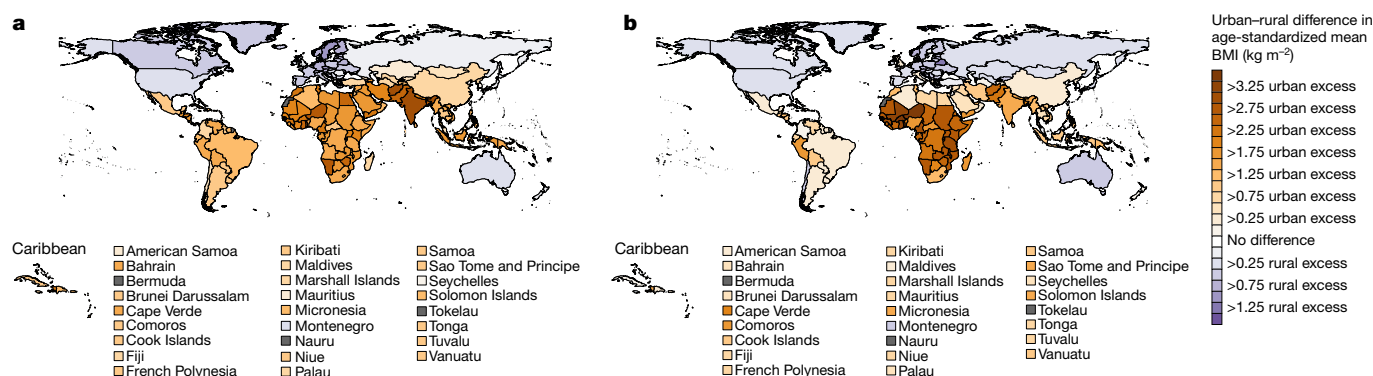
a

Caribbean

American Samoa
Bahrain
Bermuda
Brunei Darussalam
Cape Verde
Comoros
Cook Islands
Fiji
French Polynesia

Kiribati
Maldives
Marshall Islands
Mauritius
Micronesia
Montenegro
Nauru
Niue
Palau

Samoa
Sao Tome and Principe
Seychelles
Solomon Islands
Tokelau
Tonga
Tuvalu
Vanuatu

b

Caribbean

American Samoa
Bahrain
Bermuda
Brunei Darussalam
Cape Verde
Comoros
Cook Islands
Fiji
French Polynesia

Kiribati
Maldives
Marshall Islands
Mauritius
Micronesia
Montenegro
Nauru
Niue
Palau

Samoa
Sao Tome and Principe
Seychelles
Solomon Islands
Tokelau
Tonga
Tuvalu
Vanuatu

Urban–rural difference in age-standardized mean BMI (kg m$^{-2}$)

>3.25 urban excess
>2.75 urban excess
>2.25 urban excess
>1.75 urban excess
>1.25 urban excess
>0.75 urban excess
>0.25 urban excess
No difference
>0.25 rural excess
>0.75 rural excess
>1.25 rural excess